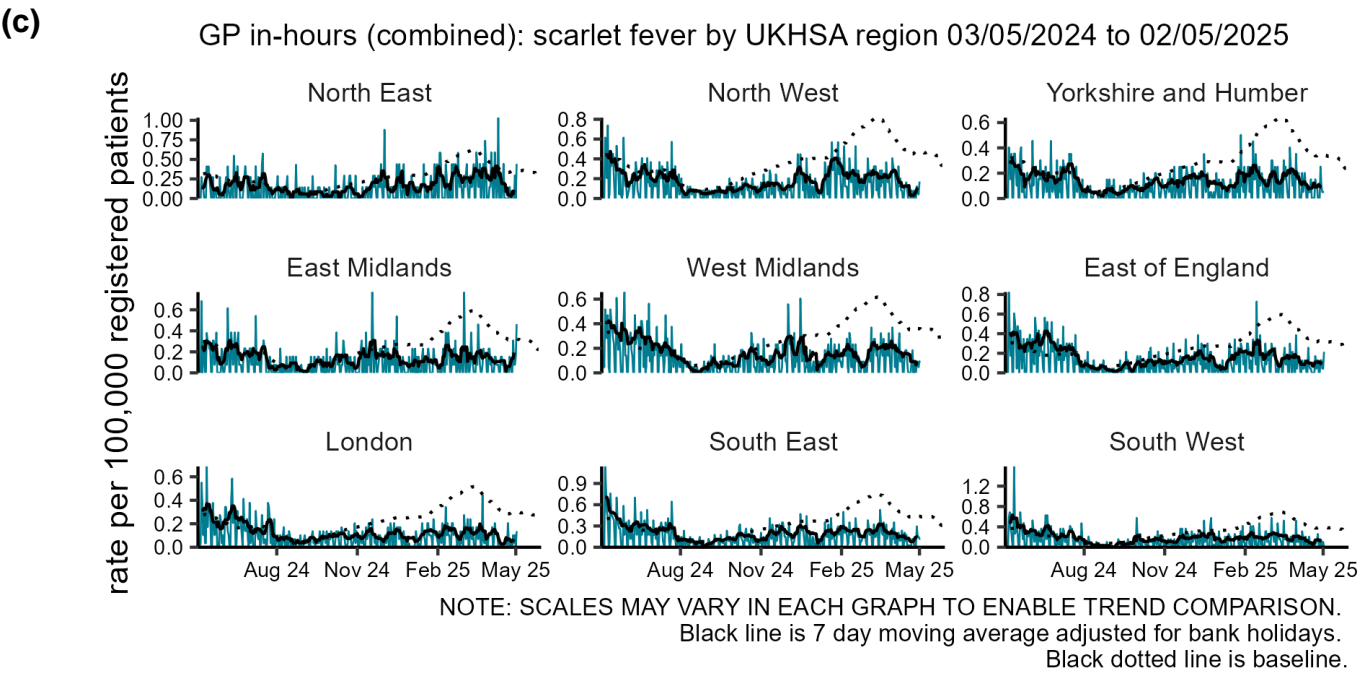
(c)

GP in-hours (combined): scarlet fever by UKHSA region 03/05/2024 to 02/05/2025

rate per 100,000 registered patients

North East
1.00
0.75
0.50
0.25
0.00

North West
0.8
0.6
0.4
0.2
0.0

Yorkshire and Humber
0.6
0.4
0.2
0.0

East Midlands
0.6
0.4
0.2
0.0

West Midlands
0.6
0.4
0.2
0.0

East of England
0.8
0.6
0.4
0.2
0.0

London
0.6
0.4
0.2
0.0
Aug 24
Nov 24
Feb 25
May 25

South East
0.9
0.6
0.3
0.0
Aug 24
Nov 24
Feb 25
May 25

South West
1.2
0.8
0.4
0.0
Aug 24
Nov 24
Feb 25
May 25

NOTE: SCALES MAY VARY IN EACH GRAPH TO ENABLE TREND COMPARISON.
Black line is 7 day moving average adjusted for bank holidays.
Black dotted line is baseline.